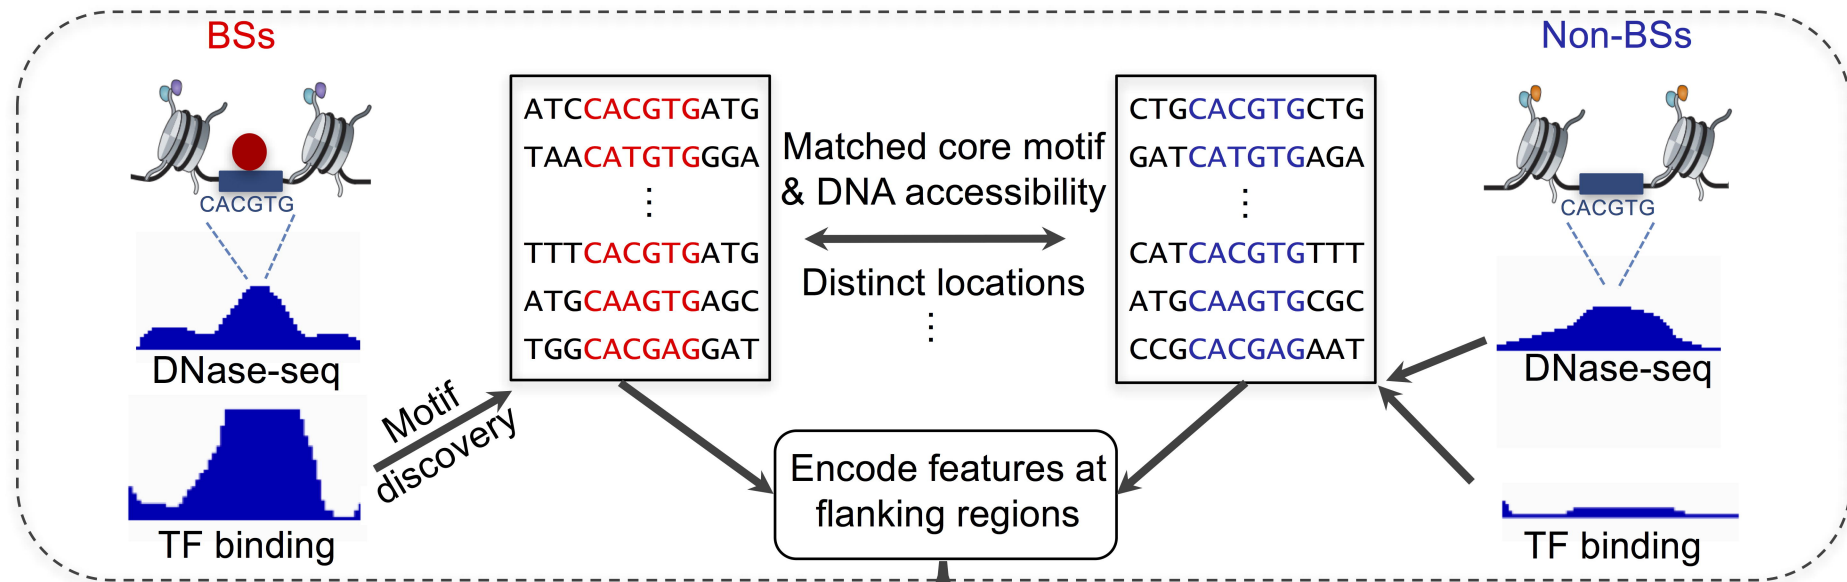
BSs

CACGTG

DNase-seq

TF binding

Motif discovery

ATCCACGTGATG
TAACATGTGGGA
⋮
TTTCACGTGATG
ATGCAAGTGAGC
TGGCACGAGGAT

Matched core motif & DNA accessibility

Distinct locations
⋮

CTGCACGTGCTG
GATCATGTGAGA
⋮
CATCACGTGTTT
ATGCAAGTGCGC
CCGCACGAGAAT

Encode features at flanking regions

Non-BSs

CACGTG

DNase-seq

TF binding